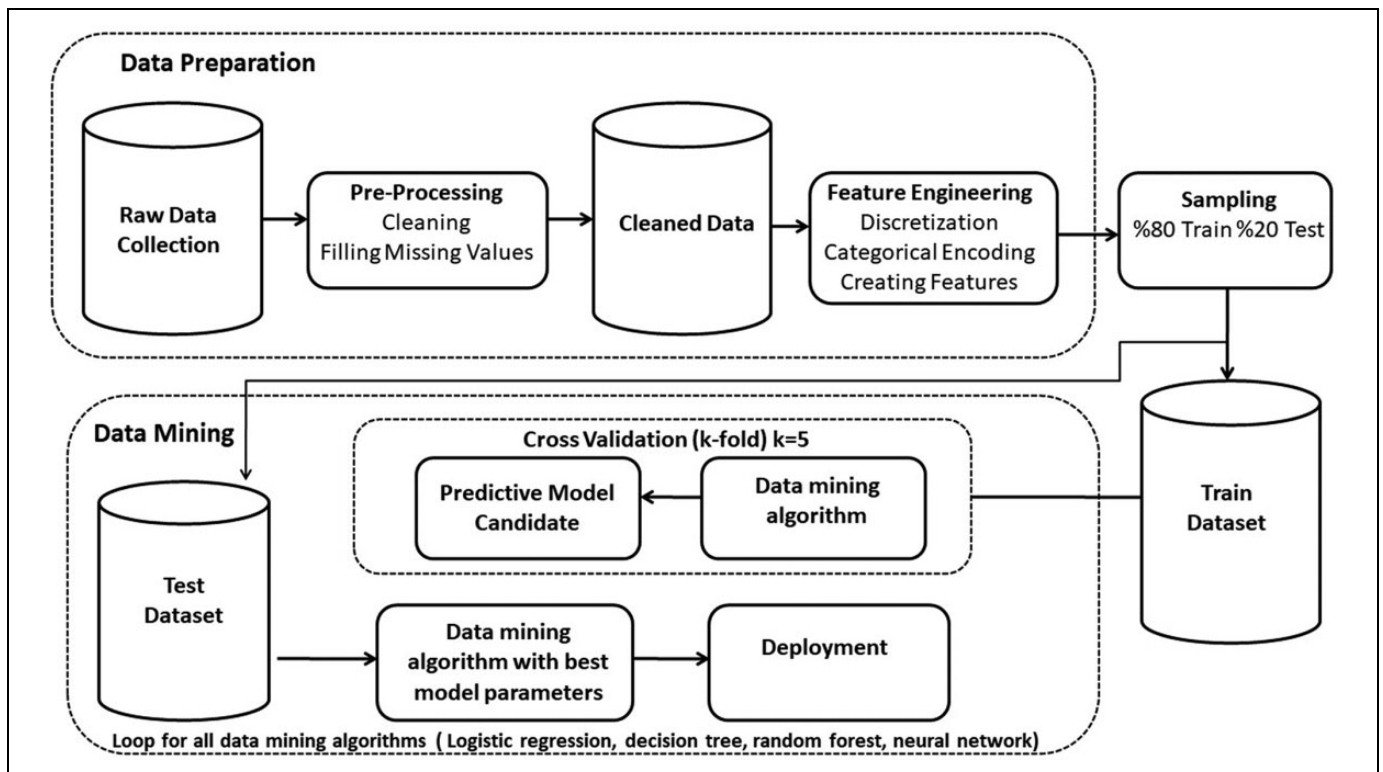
Data Preparation

Raw Data Collection

Pre-Processing
Cleaning
Filling Missing Values

Cleaned Data

Feature Engineering
Discretization
Categorical Encoding
Creating Features

Sampling
%80 Train %20 Test

Data Mining

Cross Validation (k-fold) k=5

Predictive Model Candidate

Data mining algorithm

Train Dataset

Test Dataset

Data mining algorithm with best model parameters

Deployment

Loop for all data mining algorithms ( Logistic regression, decision tree, random forest, neural network)